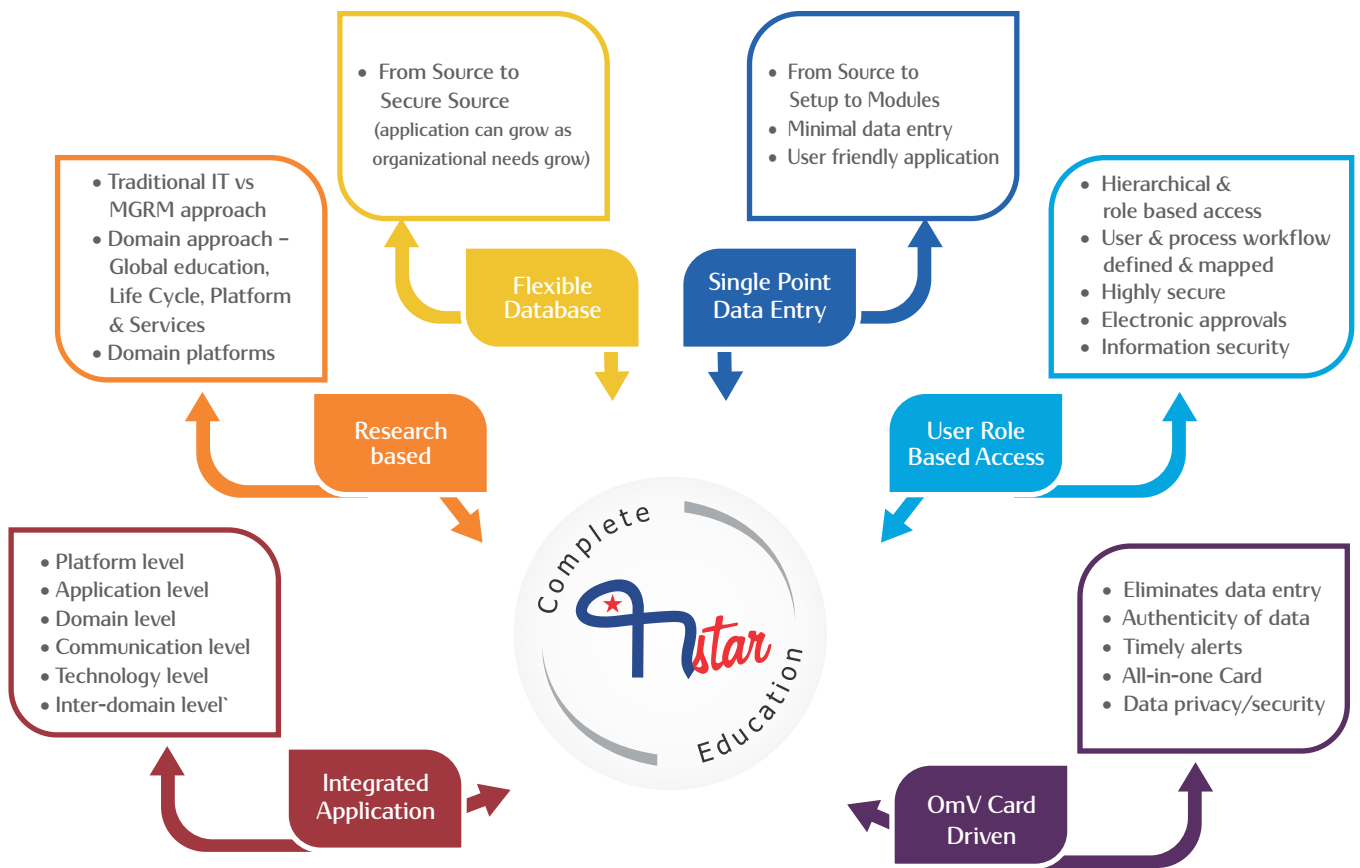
• From Source to Secure Source (application can grow as organizational needs grow)

Flexible Database

• From Source to Setup to Modules
• Minimal data entry
• User friendly application

Single Point Data Entry

• Traditional IT vs MGRM approach
• Domain approach – Global education, Life Cycle, Platform & Services
• Domain platforms

Research based

• Hierarchical & role based access
• User & process workflow defined & mapped
• Highly secure
• Electronic approvals
• Information security

User Role Based Access

Complete
star
Education

• Platform level
• Application level
• Domain level
• Communication level
• Technology level
• Inter-domain level`

Integrated Application

• Eliminates data entry
• Authenticity of data
• Timely alerts
• All-in-one Card
• Data privacy/security

OmV Card Driven